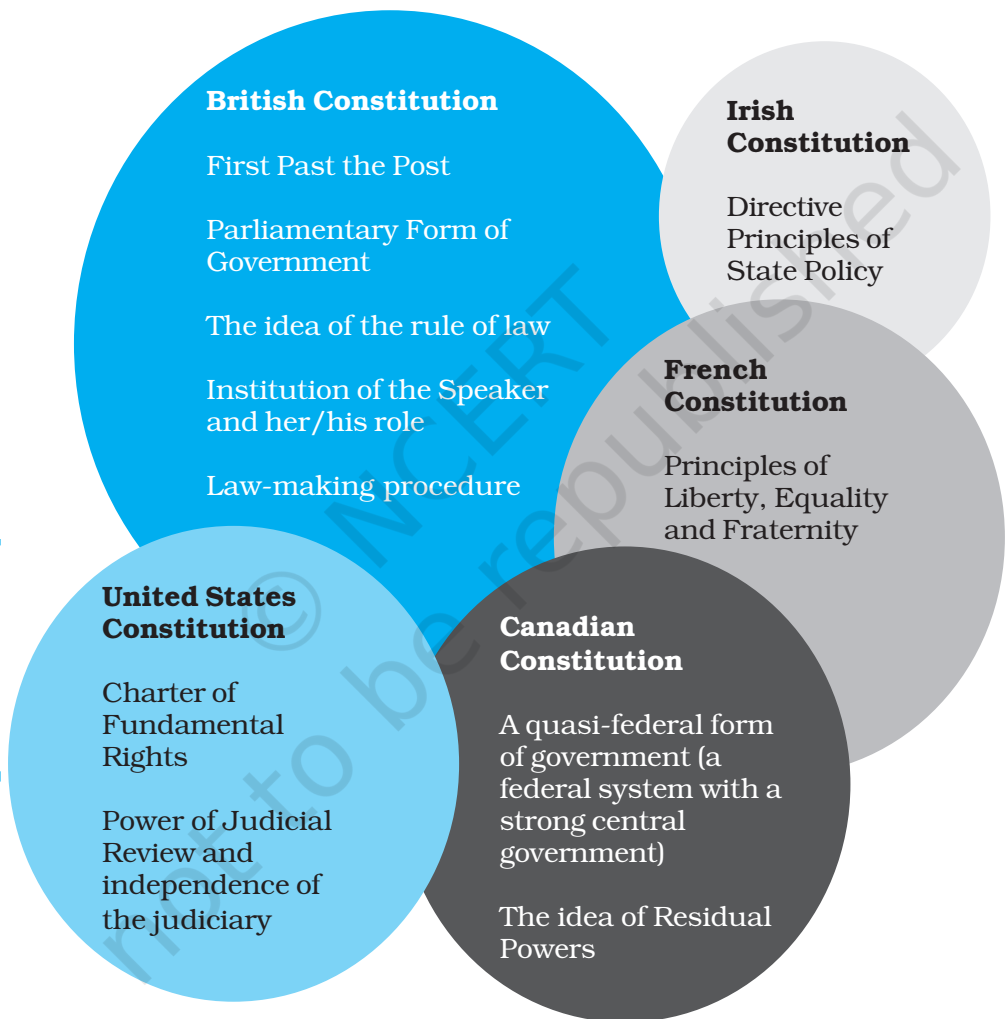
British Constitution

First Past the Post

Parliamentary Form of Government

The idea of the rule of law

Institution of the Speaker and her/his role

Law-making procedure

Irish Constitution

Directive Principles of State Policy

French Constitution

Principles of Liberty, Equality and Fraternity

United States Constitution

Charter of Fundamental Rights

Power of Judicial Review and independence of the judiciary

Canadian Constitution

A quasi-federal form of government (a federal system with a strong central government)

The idea of Residual Powers

© NCERT not to be republished